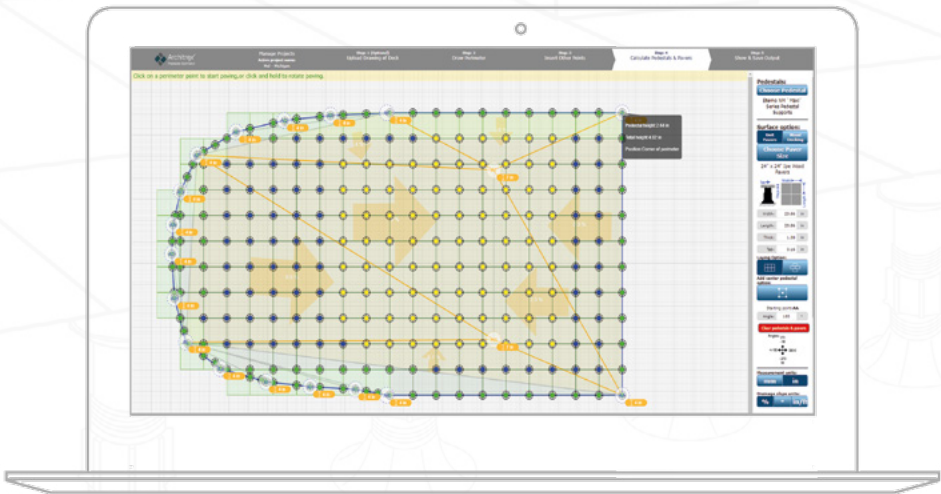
Archtings
Pedestal Software

Planner Projects

Step 1 (Optional)
Upload Drawing of Deck

Step 2
Draw Perimeter

Step 3
Insert Other Points

Step 4
Calculate Pedestals & Pavers

Step 5
Show & Save Output

Click on a perimeter point to start paving,or click and hold to rotate paving.

Pedestals
Choose Pedestal

Surface option
Choose Paver Size

24" x 24" Ipe Wood Pavers

Width
Length
Thick
Gap

Laying Options
Add center pedestal options

Starting point
Angle

Clear pedestals & pavers

Measurement units
Imperial
SI

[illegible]